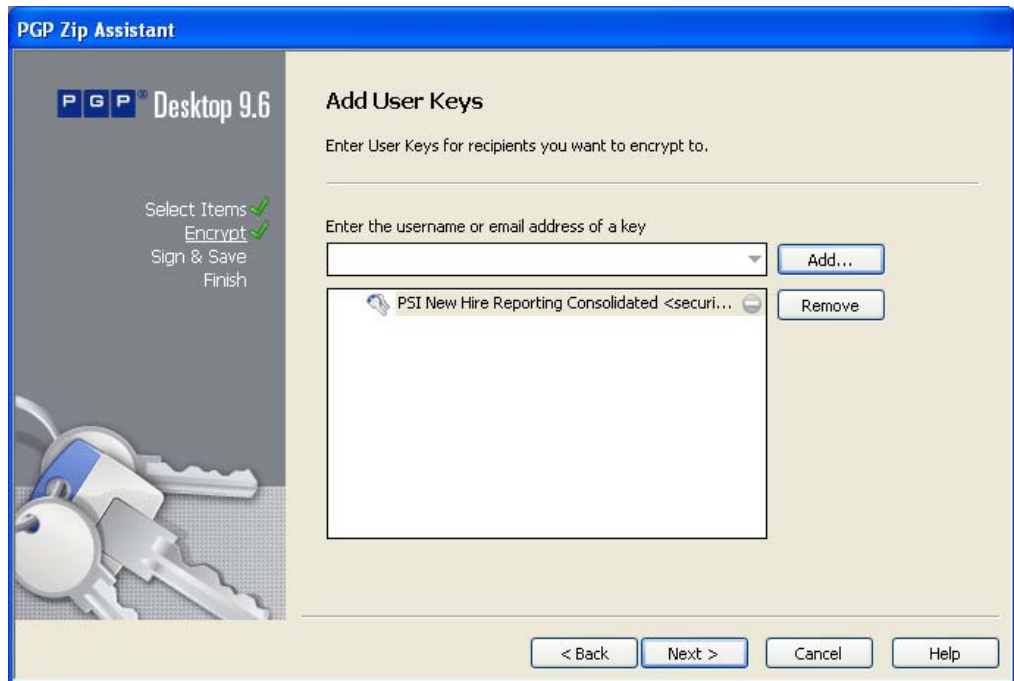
PGP Zip Assistant

PGP® Desktop 9.6

Select Items
Encrypt
Sign & Save
Finish

Add User Keys

Enter User Keys for recipients you want to encrypt to.

Enter the username or email address of a key

Add...

PSI New Hire Reporting Consolidated <securi...

Remove

< Back

Next >

Cancel

Help